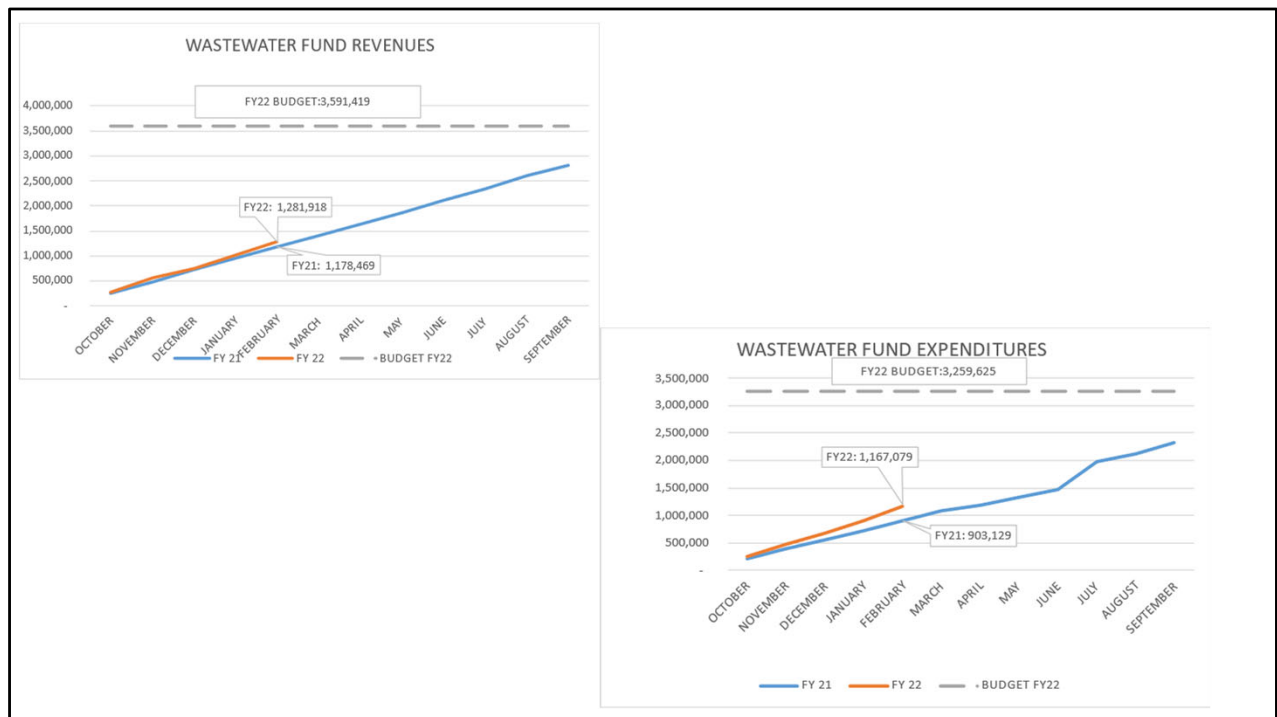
WASTEWATER FUND REVENUES

FY22 BUDGET:3,591,419

4,000,000
3,500,000
3,000,000
2,500,000
2,000,000
1,500,000
1,000,000
500,000
-

FY22: 1,281,918
FY21: 1,178,469

OCTOBER NOVEMBER DECEMBER JANUARY FEBRUARY MARCH APRIL MAY JUNE JULY AUGUST SEPTEMBER

FY 21 FY 22 BUDGET FY22

WASTEWATER FUND EXPENDITURES

FY22 BUDGET:3,259,625

3,500,000
3,000,000
2,500,000
2,000,000
1,500,000
1,000,000
500,000
-

FY22: 1,167,079
FY21: 903,129

OCTOBER NOVEMBER DECEMBER JANUARY FEBRUARY MARCH APRIL MAY JUNE JULY AUGUST SEPTEMBER

FY 21 FY 22 BUDGET FY22